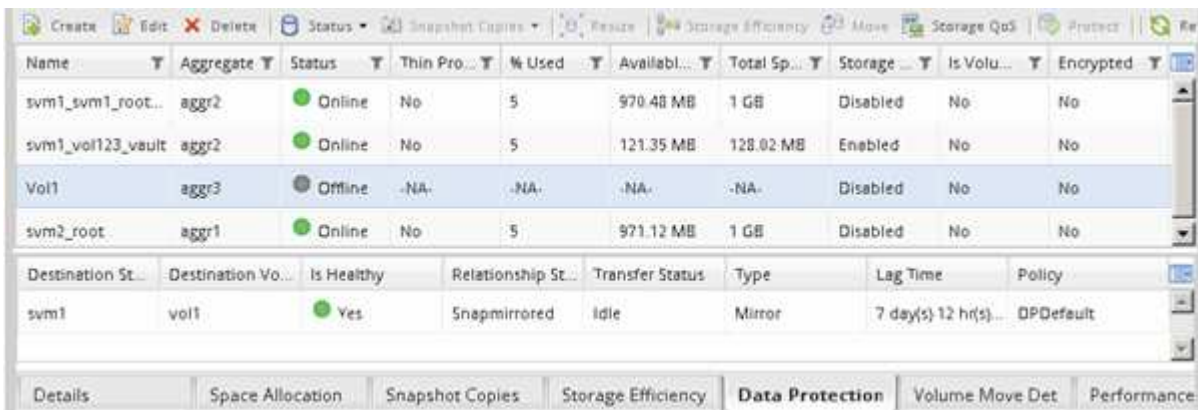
Create Edit Delete Status Snapshot Copies Resize Storage Efficiency Move Storage QoS Protect Re

| Name | Aggregate | Status | Thin Pro... | % Used | Availabl... | Total Sp... | Storage ... | Is Volu... | Encrypted |
|---|---|---|---|---|---|---|---|---|---|
| svm1_svm1_root... | aggr2 | Online | No | 5 | 970.48 MB | 1 GB | Disabled | No | No |
| svm1_vol123_vault | aggr2 | Online | No | 5 | 121.35 MB | 128.02 MB | Enabled | No | No |
| Vol1 | aggr3 | Offline | -NA- | -NA- | -NA- | -NA- | Disabled | No | No |
| svm2_root | aggr1 | Online | No | 5 | 971.12 MB | 1 GB | Disabled | No | No |

| Destination St... | Destination Vo... | Is Healthy | Relationship St... | Transfer Status | Type | Lag Time | Policy |
|---|---|---|---|---|---|---|---|
| svm1 | vol1 | Yes | Snapmirrored | Idle | Mirror | 7 day(s) 12 hr(s)... | DPDefault |

Details | Space Allocation | Snapshot Copies | Storage Efficiency | Data Protection | Volume Move Det | Performance